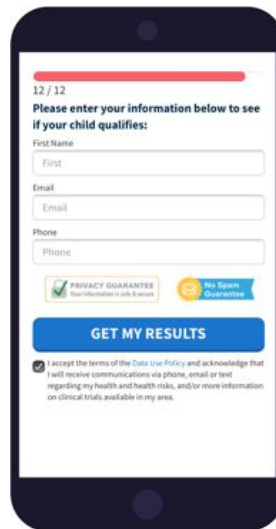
12 / 12

Please enter your information below to see if your child qualifies:

First Name

First

Email

Email

Phone

Phone

PRIVACY GUARANTEE
Your information is safe & secure

No Spam Guarantee

GET MY RESULTS

I accept the terms of the Data Use Policy and acknowledge that I will receive communications via phone, email or text regarding my health and health risks, and/or more information on clinical trials available in my area.